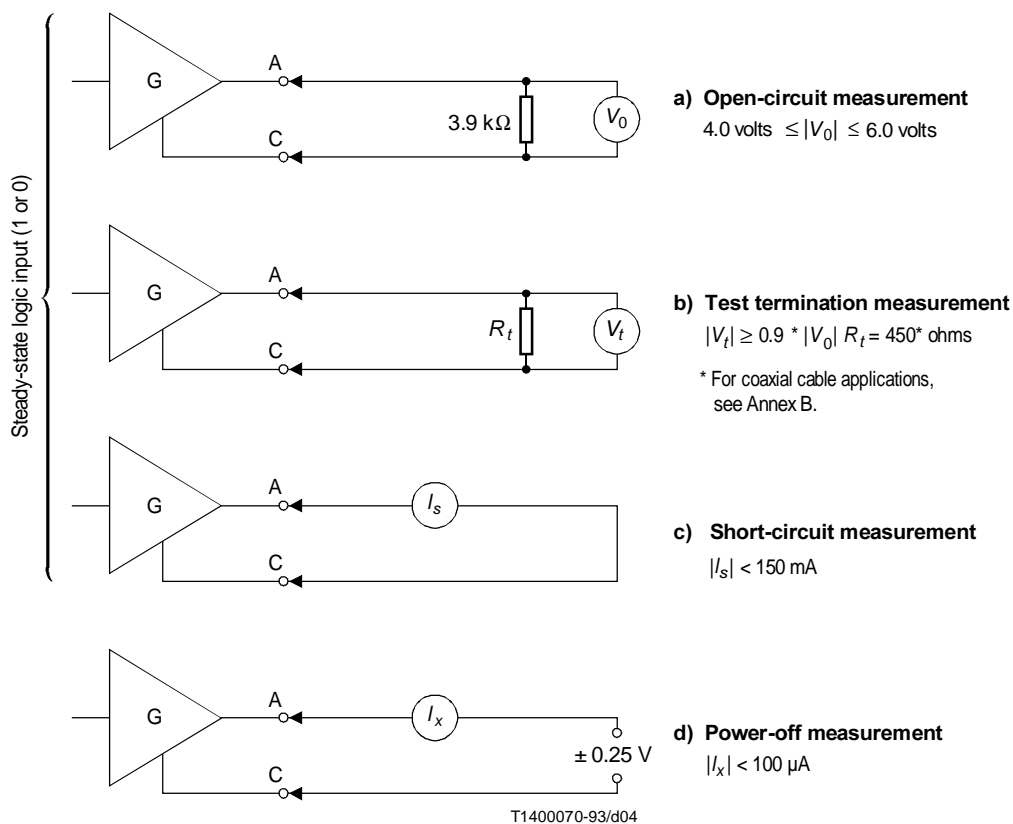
Steady-state logic input (1 or 0)

G

A

C

3.9 kΩ

$V_0$

a) Open-circuit measurement

4.0 volts $\leq |V_0| \leq$ 6.0 volts

G

A

C

$R_t$

$V_t$

b) Test termination measurement

$|V_t| \geq 0.9 * |V_0|$ $R_t$ = 450* ohms

* For coaxial cable applications, see Annex B.

G

A

C

$I_s$

c) Short-circuit measurement

$|I_s|$ < 150 mA

G

A

C

$I_x$

± 0.25 V

d) Power-off measurement

$|I_x|$ < 100 µA

T1400070-93/d04